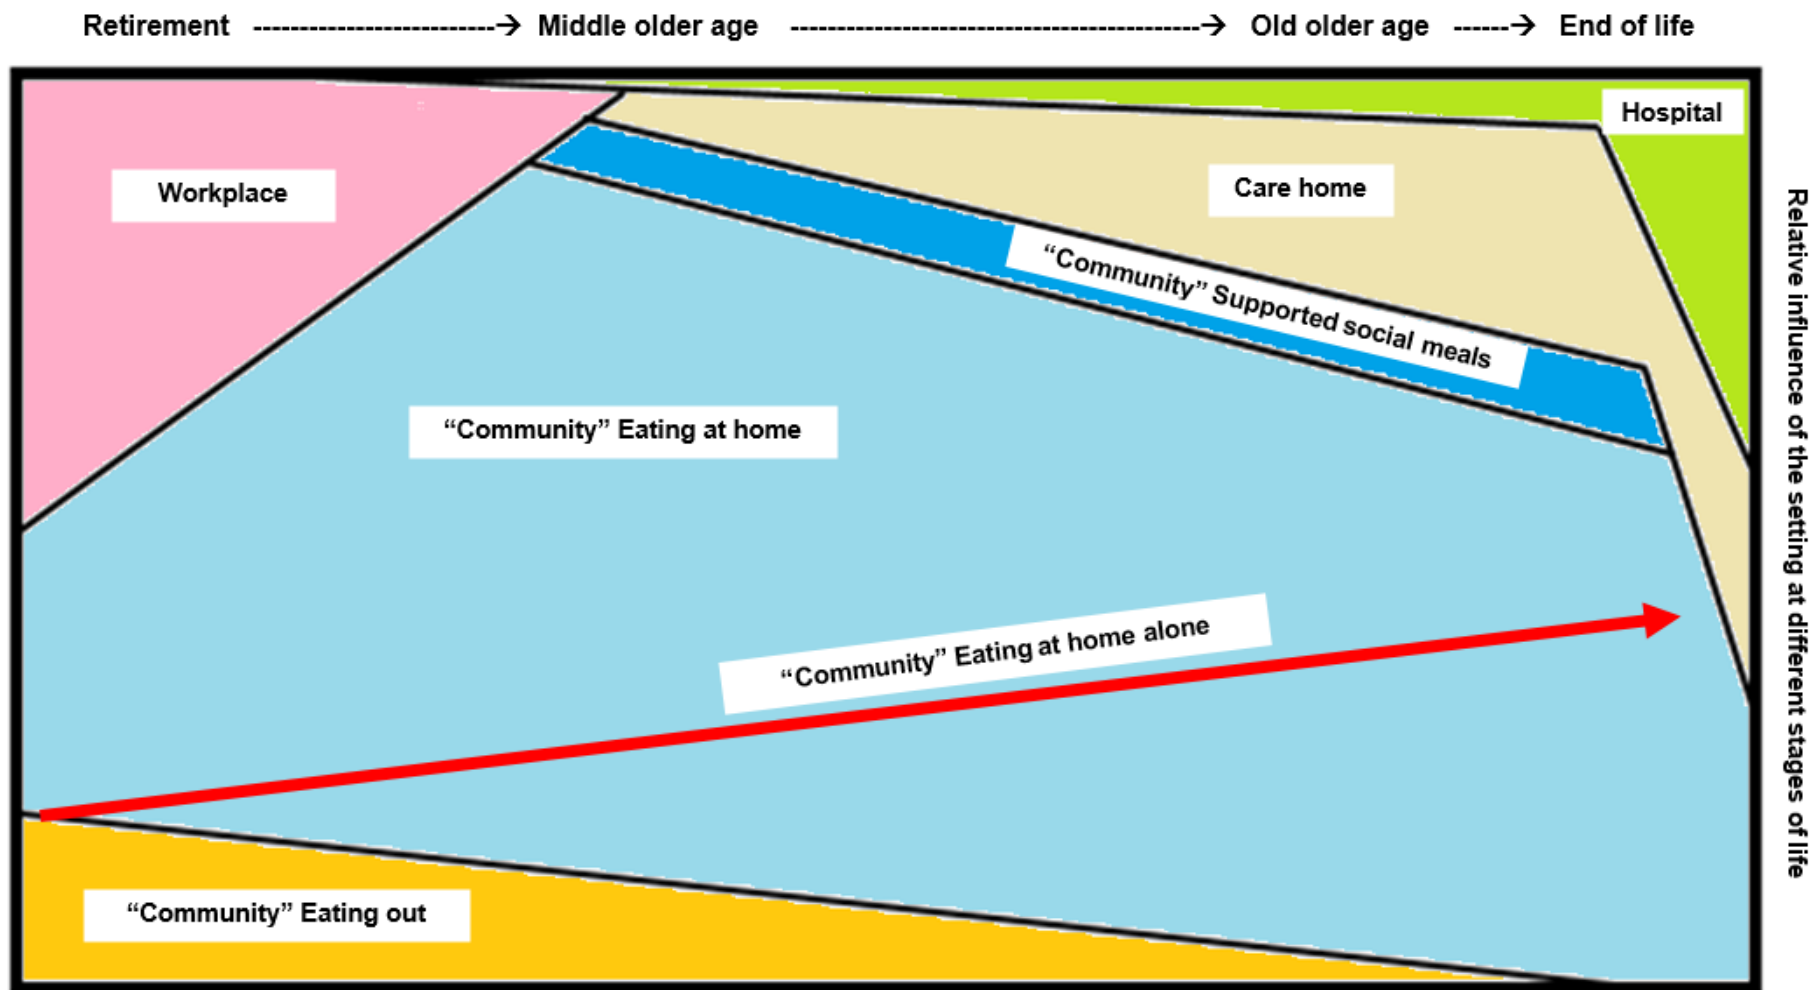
Retirement ------------------------→ Middle older age ------------------------------------------→ Old older age ------→ End of life

Hospital

Workplace

Care home

“Community” Supported social meals

“Community” Eating at home

“Community” Eating at home alone

“Community” Eating out

Relative influence of the setting at different stages of life